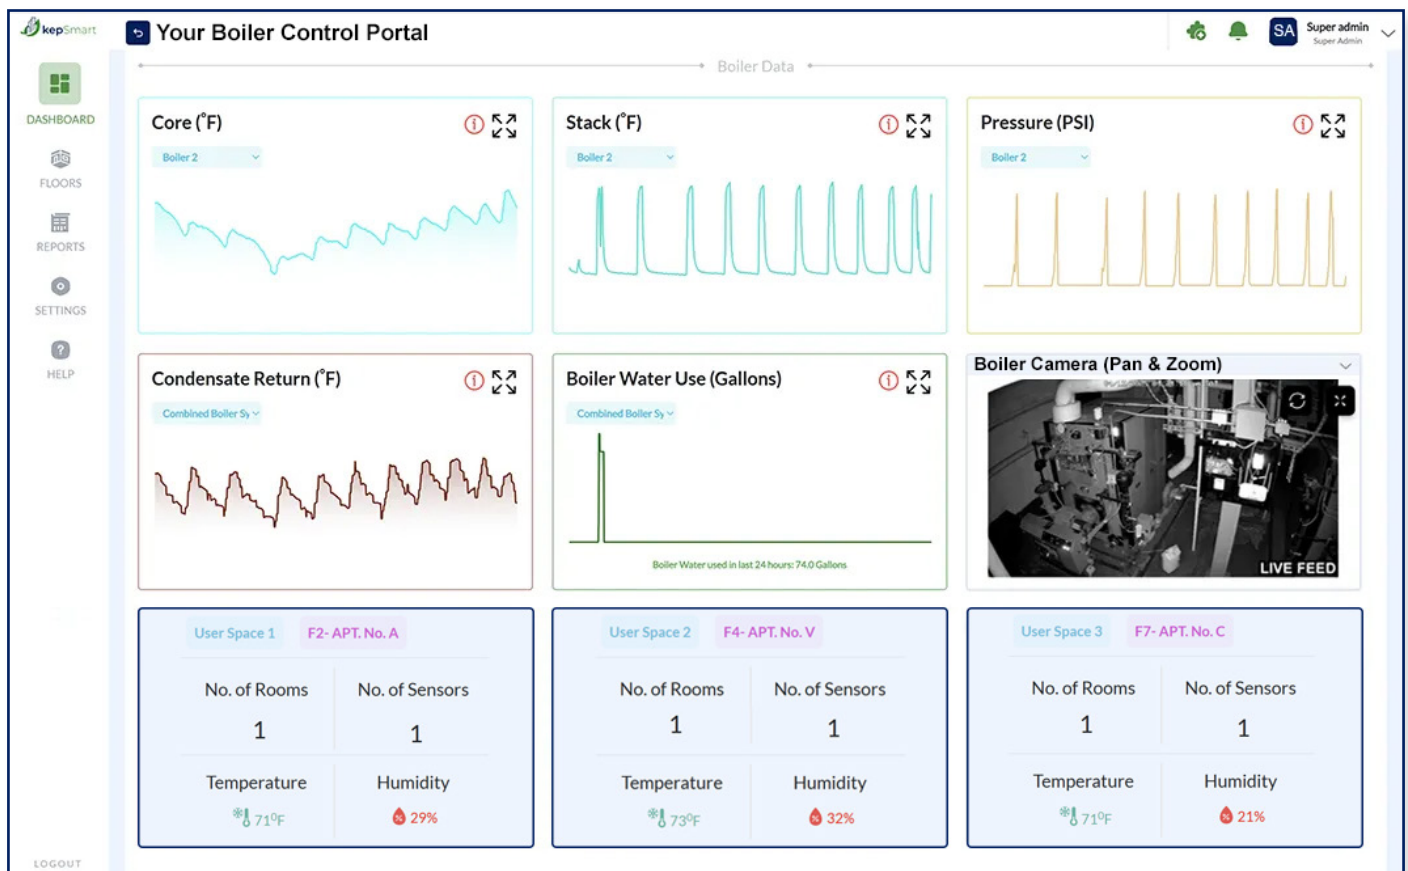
kepSmart

Your Boiler Control Portal

Super admin
Super Admin

SA

DASHBOARD

FLOORS

REPORTS

SETTINGS

HELP

LOGOUT

Boiler Data

Core (°F)
Boiler 2

Stack (°F)
Boiler 2

Pressure (PSI)
Boiler 2

Condensate Return (°F)
Combined Boiler Sy

Boiler Water Use (Gallons)
Combined Boiler Sy

Boiler Water used in last 24 hours: 74.0 Gallons

Boiler Camera (Pan & Zoom)

LIVE FEED

User Space 1 F2- APT. No. A

| No. of Rooms | No. of Sensors |
|---|---|
| 1 | 1 |
| Temperature | Humidity |
| 71°F | 29% |

User Space 2 F4- APT. No. V

| No. of Rooms | No. of Sensors |
|---|---|
| 1 | 1 |
| Temperature | Humidity |
| 73°F | 32% |

User Space 3 F7- APT. No. C

| No. of Rooms | No. of Sensors |
|---|---|
| 1 | 1 |
| Temperature | Humidity |
| 71°F | 21% |